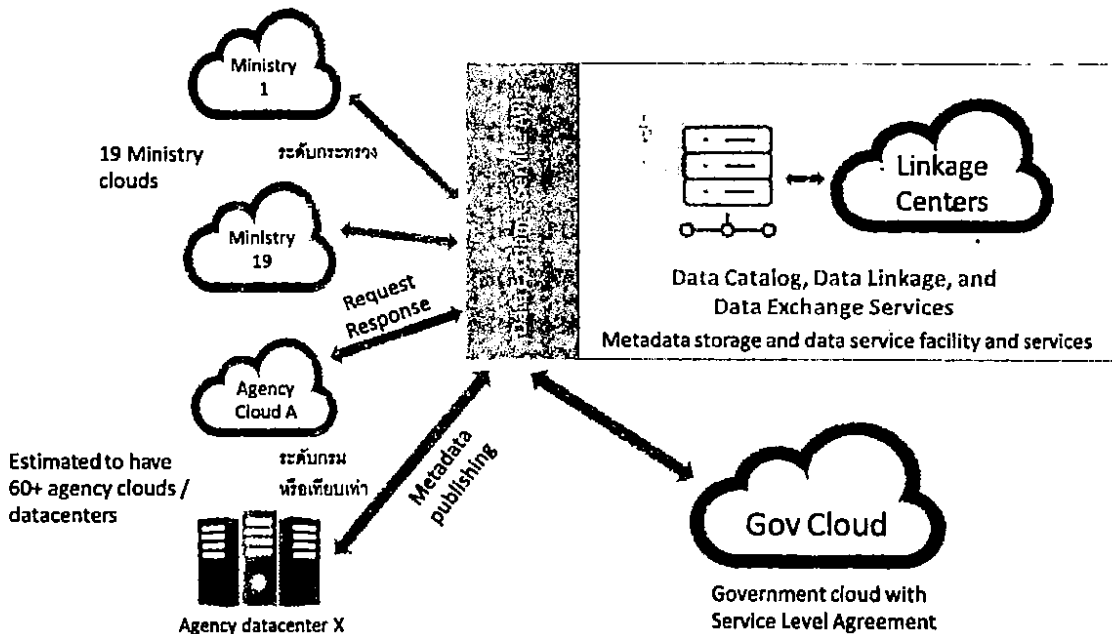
Ministry 1

19 Ministry clouds

ระดับกระทรวง

Ministry 19

Request Response

Agency Cloud A

Estimated to have 60+ agency clouds / datacenters

ระดับกรม หรือเทียบเท่า

Metadata publishing

Agency datacenter X

Linkage Centers

Data Catalog, Data Linkage, and Data Exchange Services

Metadata storage and data service facility and services

Gov Cloud

Government cloud with Service Level Agreement